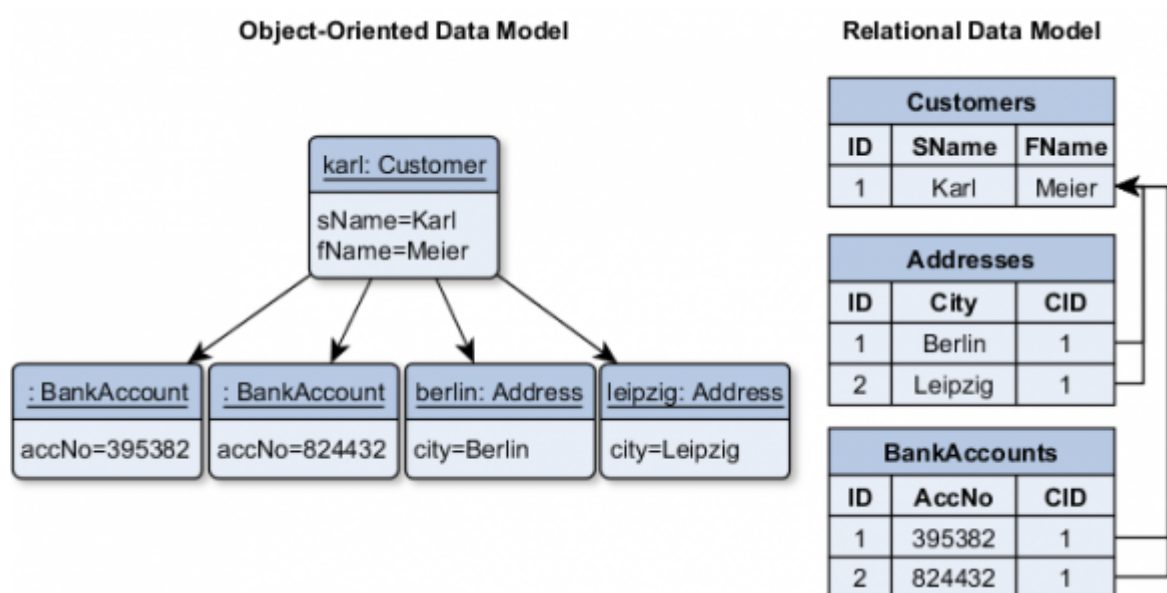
Object-Oriented Data Model

karl: Customer

sName=Karl
fName=Meier

: BankAccount

accNo=395382

: BankAccount

accNo=824432

berlin: Address

city=Berlin

leipzig: Address

city=Leipzig

Relational Data Model

| Customers | | |
|---|---|---|
| ID | SName | FName |
| 1 | Karl | Meier |

| Addresses | | |
|---|---|---|
| ID | City | CID |
| 1 | Berlin | 1 |
| 2 | Leipzig | 1 |

| BankAccounts | | |
|---|---|---|
| ID | AccNo | CID |
| 1 | 395382 | 1 |
| 2 | 824432 | 1 |